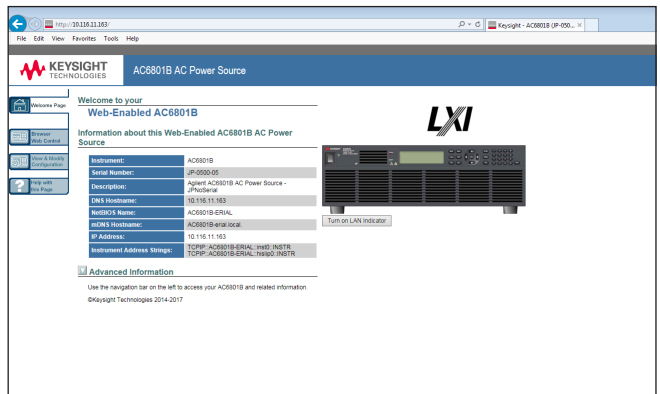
http://10.116.11.163/

Keysight - AC6801B (JP-050...

File Edit View Favorites Tools Help

KEYSIGHT TECHNOLOGIES

AC6801B AC Power Source

Welcome Page

Browser Web Control

View & Modify Configuration

Help with this Page

Welcome to your
Web-Enabled AC6801B

Information about this Web-Enabled AC6801B AC Power Source

| Instrument: | AC6801B |
|---|---|
| Serial Number: | JP-0500-05 |
| Description: | Agilent AC6801B AC Power Source - JPNoSerial |
| DNS Hostname: | 10.116.11.163 |
| NetBIOS Name: | AC6801B-ERIAL |
| mDNS Hostname: | AC6801B-erial.local. |
| IP Address: | 10.116.11.163 |
| Instrument Address Strings: | TCPIP::AC6801B-ERIAL::inst0::INSTR TCPIP::AC6801B-ERIAL::hislip0::INSTR |

LXI

Turn on LAN Indicator

Advanced Information

Use the navigation bar on the left to access your AC6801B and related information.

©Keysight Technologies 2014-2017